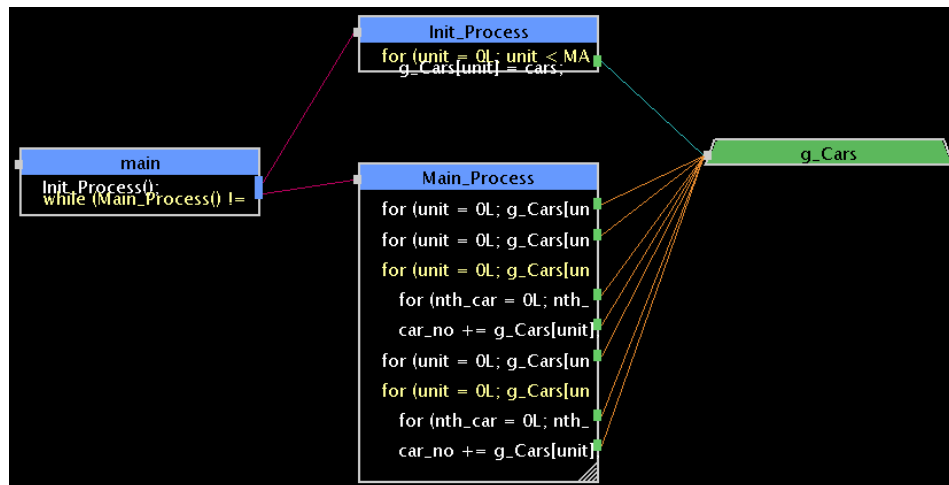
Init_Process
for (unit = 0L; unit < MA
g_Cars[unit] = cars;

main
Init_Process();
while (Main_Process() !=

Main_Process
for (unit = 0L; g_Cars[un
for (unit = 0L; g_Cars[un
for (unit = 0L; g_Cars[un
for (nth_car = 0L; nth_
car_no += g_Cars[unit]
for (unit = 0L; g_Cars[un
for (unit = 0L; g_Cars[un
for (nth_car = 0L; nth_
car_no += g_Cars[unit]

g_Cars